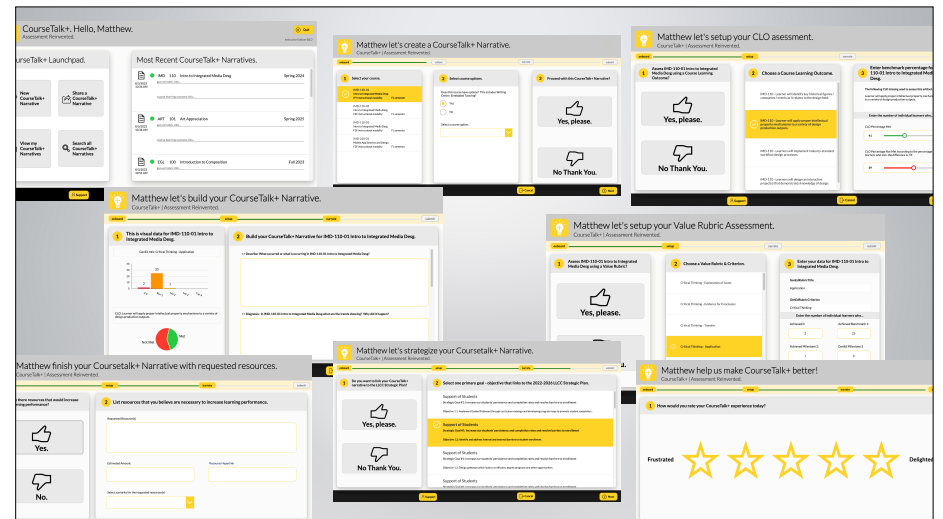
CourseTalk+. Hello, Matthew.
Assessment Reinvented.

CourseTalk+ Launchpad.

Most Recent CourseTalk+ Narratives.

Now CourseTalk+ Narrative

Share a CourseTalk+ Narrative

View my CourseTalk+ Narratives

Search all CourseTalk+ Narratives

IMD 110 Intro to Integrated Media Desg. Spring 2024

ART 101 Art Appreciation Spring 2023

ENGL 100 Introduction to Composition Fall 2023

Support

Matthew let's create a CourseTalk+ Narrative.

1 Select your course.

2 Select course options.

3 Proceed with this CourseTalk+ Narrative?

Yes, please.

No Thank You.

Cancel

Next

Matthew let's setup your CLO assessment.

Assess IMD-110-01 Intro to Integrated Media Desg using a Course Learning Outcome?

Yes, please.

No Thank You.

2 Choose a Course Learning Outcome.

3 Enter benchmark percentage for IMD-110-01 Intro to Integrated Media Desg.

Support

Cancel

Matthew let's build your CourseTalk+ Narrative.
CourseTalk+ | Assessment Reinvented.

1 This is visual data for IMD-110-01 Intro to Integrated Media Desg.

2 Build your CourseTalk+ Narrative for IMD-110-01 Intro to Integrated Media Desg.

Matthew let's setup your Value Rubric Assessment.
CourseTalk+ | Assessment Reinvented.

1 Assess IMD-110-01 Intro to Integrated Media Desg using a Value Rubric?

Yes, please.

2 Choose a Value Rubric & Criterion.

3 Enter your data for IMD-110-01 Intro to Integrated Media Desg.

Matthew finish your Coursetalk+ Narrative with requested resources.
CourseTalk+ | Assessment Reinvented.

Yes.

No.

2 List resources that you believe are necessary to increase learning performance.

Matthew let's strategize your Coursetalk+ Narrative.
CourseTalk+ | Assessment Reinvented.

Yes, please.

No Thank You.

2 Select one primary goal - objective that links to the 2022-2026 LLCC Strategic Plan.

Support of Students

Cancel

Next

Matthew help us make CourseTalk+ better!
CourseTalk+ | Assessment Reinvented.

1 How would you rate your CourseTalk+ experience today?

Frustrated

Delighted